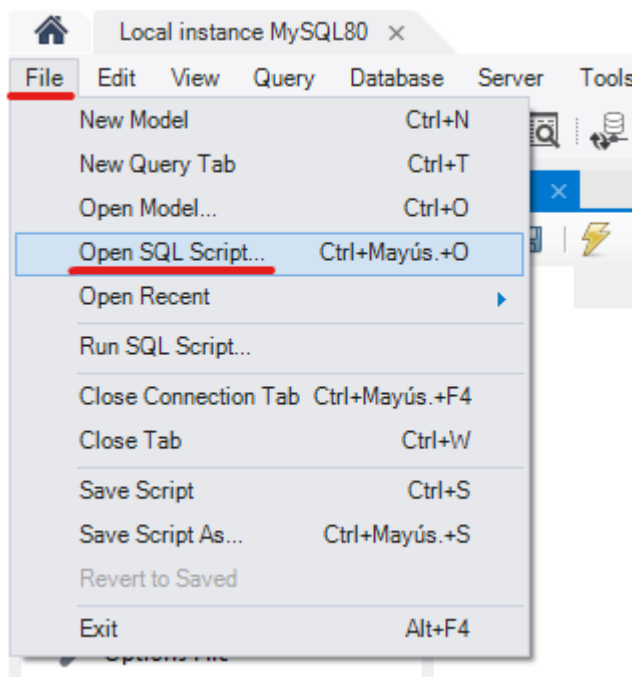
Local instance MySQL80 ×

File Edit View Query Database Server Tools

New Model Ctrl+N
New Query Tab Ctrl+T
Open Model... Ctrl+O
Open SQL Script... Ctrl+Mayús.+O
Open Recent
Run SQL Script...
Close Connection Tab Ctrl+Mayús.+F4
Close Tab Ctrl+W
Save Script Ctrl+S
Save Script As... Ctrl+Mayús.+S
Revert to Saved
Exit Alt+F4

Options File